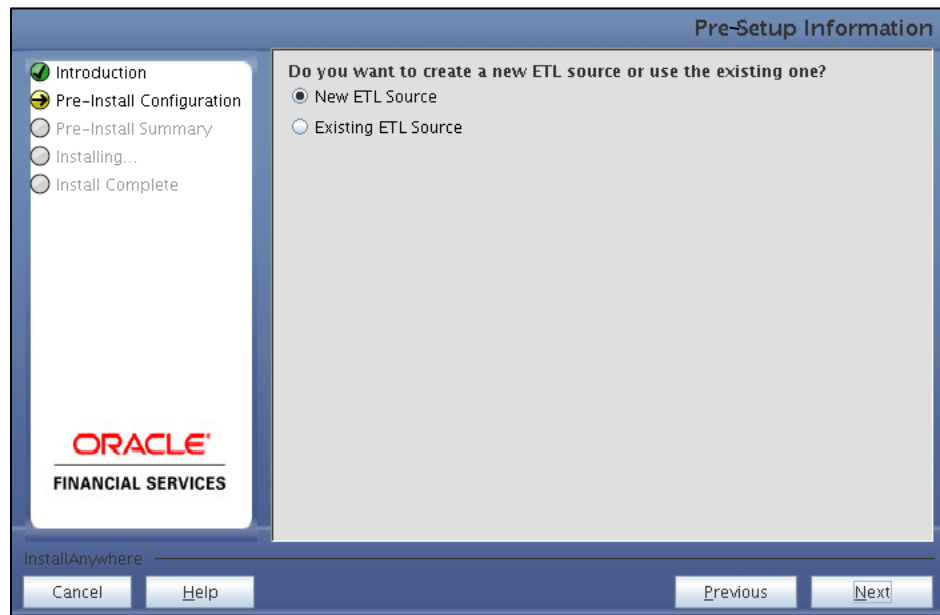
Pre-Setup Information

Introduction
Pre-Install Configuration
Pre-Install Summary
Installing...
Install Complete

ORACLE®
FINANCIAL SERVICES

Do you want to create a new ETL source or use the existing one?
New ETL Source
Existing ETL Source

InstallAnywhere

Cancel
Help
Previous
Next